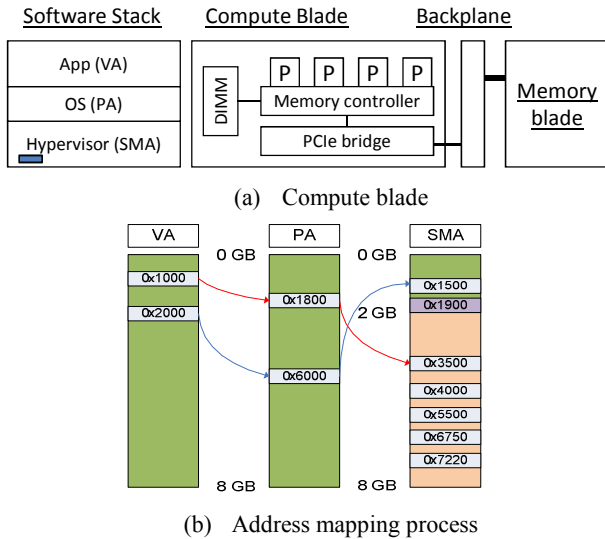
Software Stack

App (VA)

OS (PA)

Hypervisor (SMA)

Compute Blade

DIMM

P P P P

Memory controller

PCIe bridge

Backplane

Memory blade

(a) Compute blade

VA

0x1000

0x2000

0 GB

8 GB

PA

0x1800

0x6000

0 GB

2 GB

8 GB

SMA

0x1500

0x1900

0x3500

0x4000

0x5500

0x6750

0x7220

(b) Address mapping process